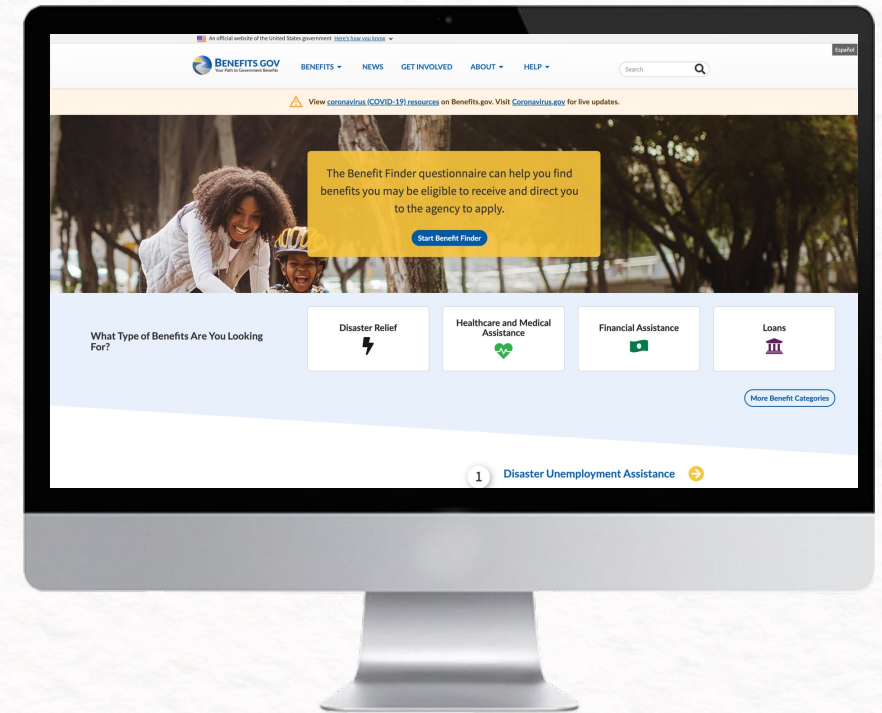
An official website of the United States government Here's how you know

Español

BENEFITS.GOV
Your Path to Government Benefits

BENEFITS NEWS GET INVOLVED ABOUT HELP

Search

View coronavirus (COVID-19) resources on Benefits.gov. Visit Coronavirus.gov for live updates.

The Benefit Finder questionnaire can help you find benefits you may be eligible to receive and direct you to the agency to apply.

Start Benefit Finder

What Type of Benefits Are You Looking For?

Disaster Relief

Healthcare and Medical Assistance

Financial Assistance

Loans

More Benefit Categories

1 Disaster Unemployment Assistance